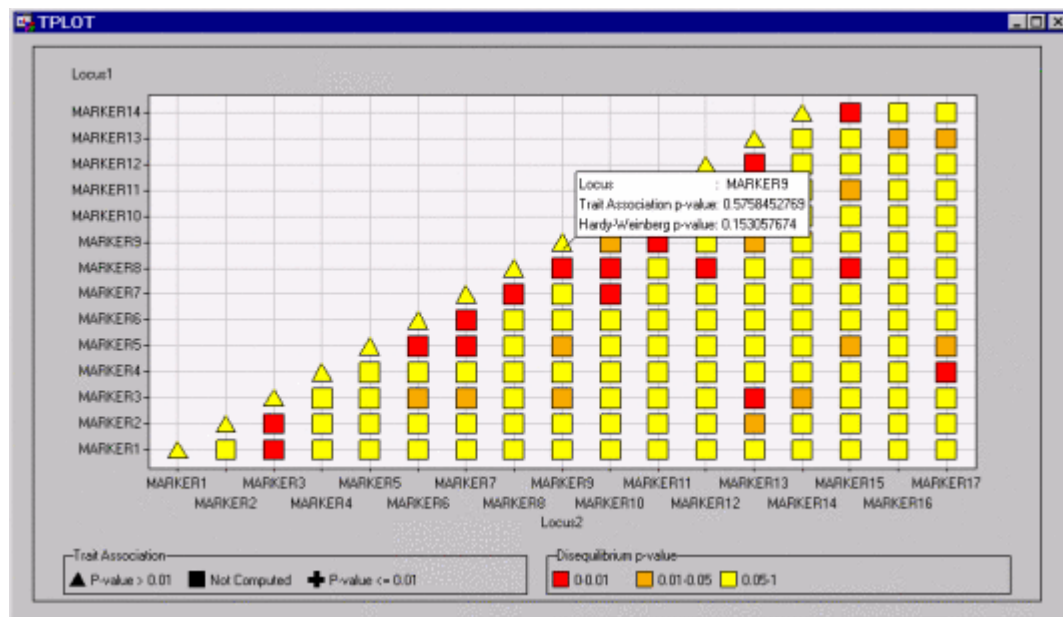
TPLOT

Locus1

MARKER14
MARKER13
MARKER12
MARKER11
MARKER10
MARKER9
MARKER8
MARKER7
MARKER6
MARKER5
MARKER4
MARKER3
MARKER2
MARKER1

Locus : MARKER9
Trait Association p-value: 0.5758452769
Hardy-Weinberg p-value: 0.153057674

MARKER1 MARKER2 MARKER3 MARKER4 MARKER5 MARKER6 MARKER7 MARKER8 MARKER9 MARKER10 MARKER11 MARKER12 MARKER13 MARKER14 MARKER15 MARKER16 MARKER17

Locus2

Trait Association
P-value > 0.01 Not Computed P-value <= 0.01

Disequilibrium p-value
0-0.01 0.01-0.05 0.05-1